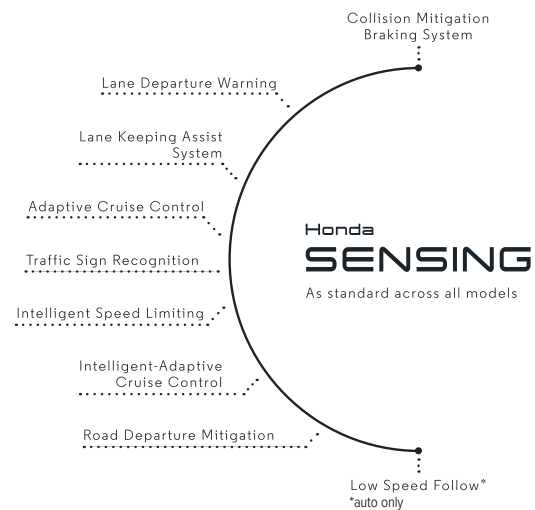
Collision Mitigation Braking System

Lane Departure Warning

Lane Keeping Assist System

Adaptive Cruise Control

Traffic Sign Recognition

Intelligent Speed Limiting

Intelligent-Adaptive Cruise Control

Road Departure Mitigation

Honda
SENSING
As standard across all models

Low Speed Follow*
*auto only